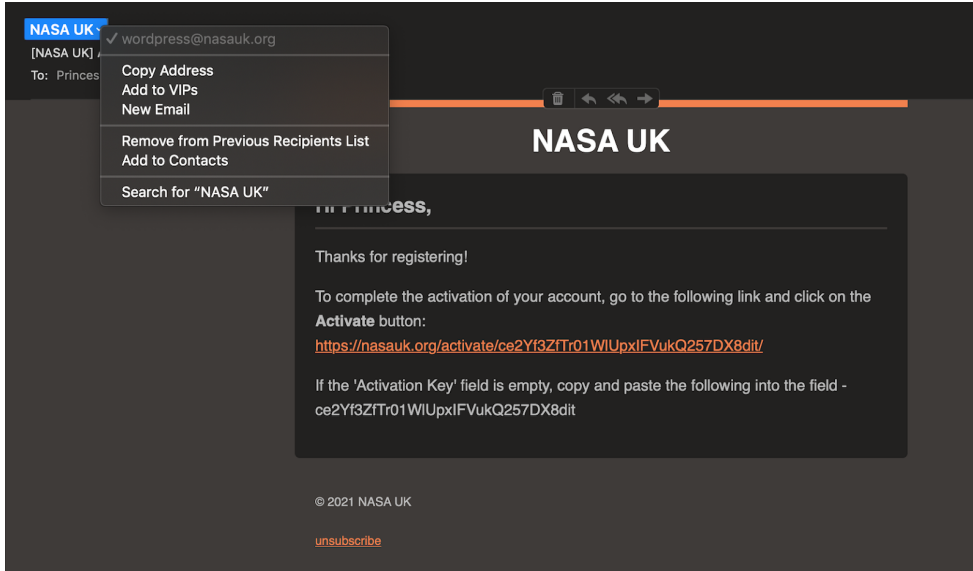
NASA UK
[NASA UK] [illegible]
To: Princes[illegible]

✓ wordpress@nasauk.org

Copy Address
Add to VIPs
New Email

Remove from Previous Recipients List
Add to Contacts

Search for "NASA UK"

NASA UK

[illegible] Princess,

Thanks for registering!

To complete the activation of your account, go to the following link and click on the **Activate** button:
https://nasauk.org/activate/ce2Yf3ZfTr01WlUpxIFVukQ257DX8dit/

If the 'Activation Key' field is empty, copy and paste the following into the field - ce2Yf3ZfTr01WlUpxIFVukQ257DX8dit

© 2021 NASA UK

unsubscribe